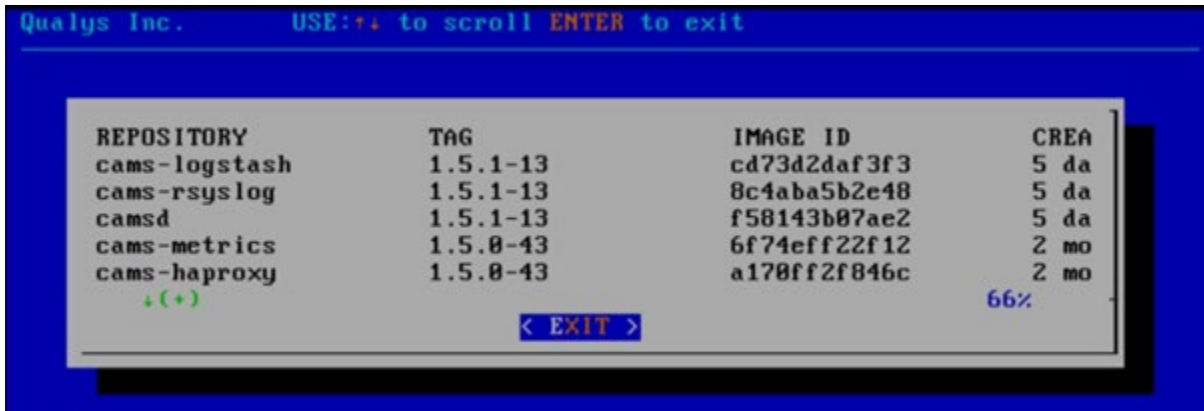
Qualys Inc. USE:↑↓ to scroll ENTER to exit

| REPOSITORY | TAG | IMAGE ID | CREA |
|---|---|---|---|
| cams-logstash | 1.5.1-13 | cd73d2daf3f3 | 5 da |
| cams-rsyslog | 1.5.1-13 | 8c4aba5b2e48 | 5 da |
| camsd | 1.5.1-13 | f58143b07ae2 | 5 da |
| cams-metrics | 1.5.0-43 | 6f74eff22f12 | 2 mo |
| cams-haproxy | 1.5.0-43 | a170ff2f846c | 2 mo |

↓(+) 66%

< EXIT >